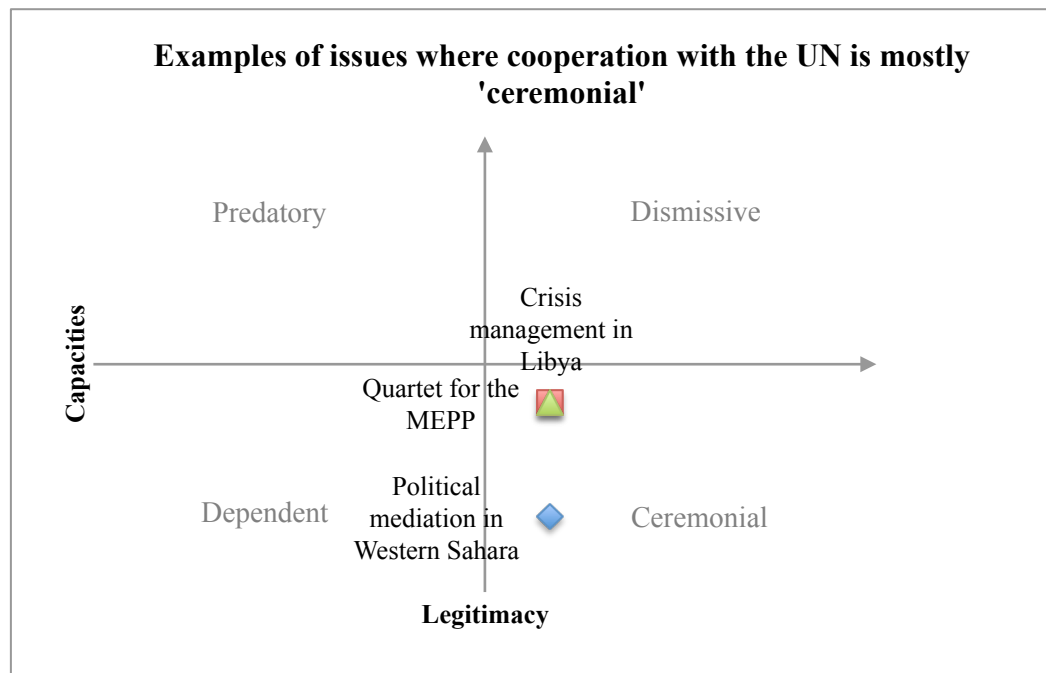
Examples of issues where cooperation with the UN is mostly 'ceremonial'

Predatory

Dismissive

Capacities

Crisis management in Libya

Quartet for the MEPP

Dependent

Political mediation in Western Sahara

Ceremonial

Legitimacy